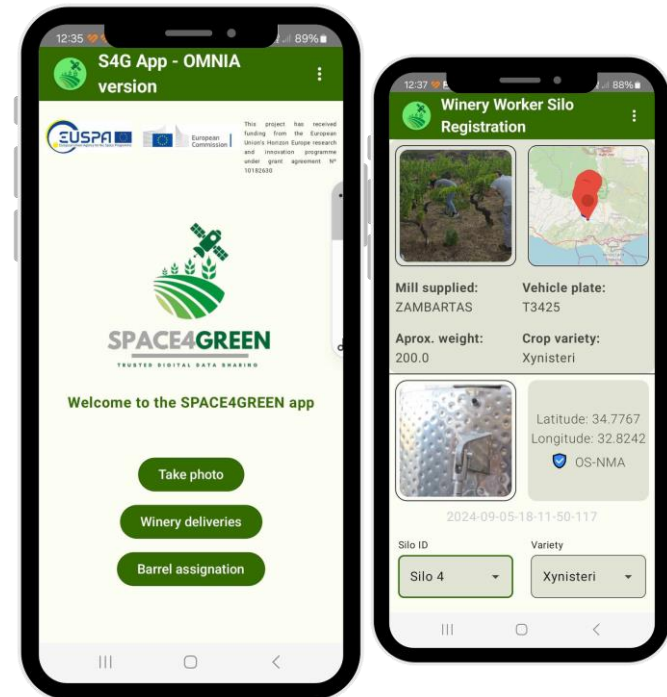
12:35 89%

S4G App - OMNIA version

EUSPA

European Commission

This project has received funding from the European Union's Horizon Europe research and innovation programme under grant agreement Nº 10182630

SPACE4GREEN

TRUSTED DIGITAL DATA SHARING

Welcome to the SPACE4GREEN app

Take photo

Winery deliveries

Barrel assignation

12:37 88%

Winery Worker Silo Registration

Mill supplied:
ZAMBARTAS

Vehicle plate:
T3425

Aprox. weight:
200.0

Crop variety:
Xynisteri

Latitude: 34.7767
Longitude: 32.8242
OS-NMA

2024-09-05-18-11-50-117

Silo ID
Silo 4

Variety
Xynisteri